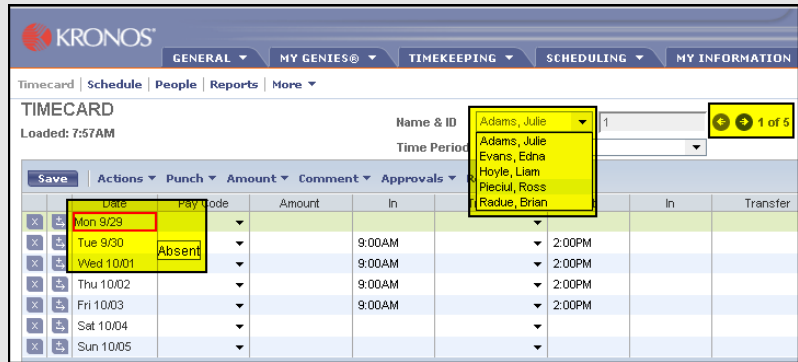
KRONOS

GENERAL ▼ MY GENIES® ▼ TIMEKEEPING ▼ SCHEDULING ▼ MY INFORMATION

Timecard | Schedule | People | Reports | More ▼

TIMECARD
Loaded: 7:57AM

Name & ID Adams, Julie ▼ 1
Adams, Julie
Evans, Edna
Hoyle, Liam
Pieciul, Ross
Radue, Brian

1 of 5

Time Period

Save Actions ▼ Punch ▼ Amount ▼ Comment ▼ Approvals ▼

| | | Date | Pay Code | Amount | In | | | In | Transfer |
|---|---|---|---|---|---|---|---|---|---|
| X | | Mon 9/29 | | | | | | | |
| X | | Tue 9/30 | Absent | | 9:00AM | | 2:00PM | | |
| X | | Wed 10/01 | | | 9:00AM | | 2:00PM | | |
| X | | Thu 10/02 | | | 9:00AM | | 2:00PM | | |
| X | | Fri 10/03 | | | 9:00AM | | 2:00PM | | |
| X | | Sat 10/04 | | | | | | | |
| X | | Sun 10/05 | | | | | | | |